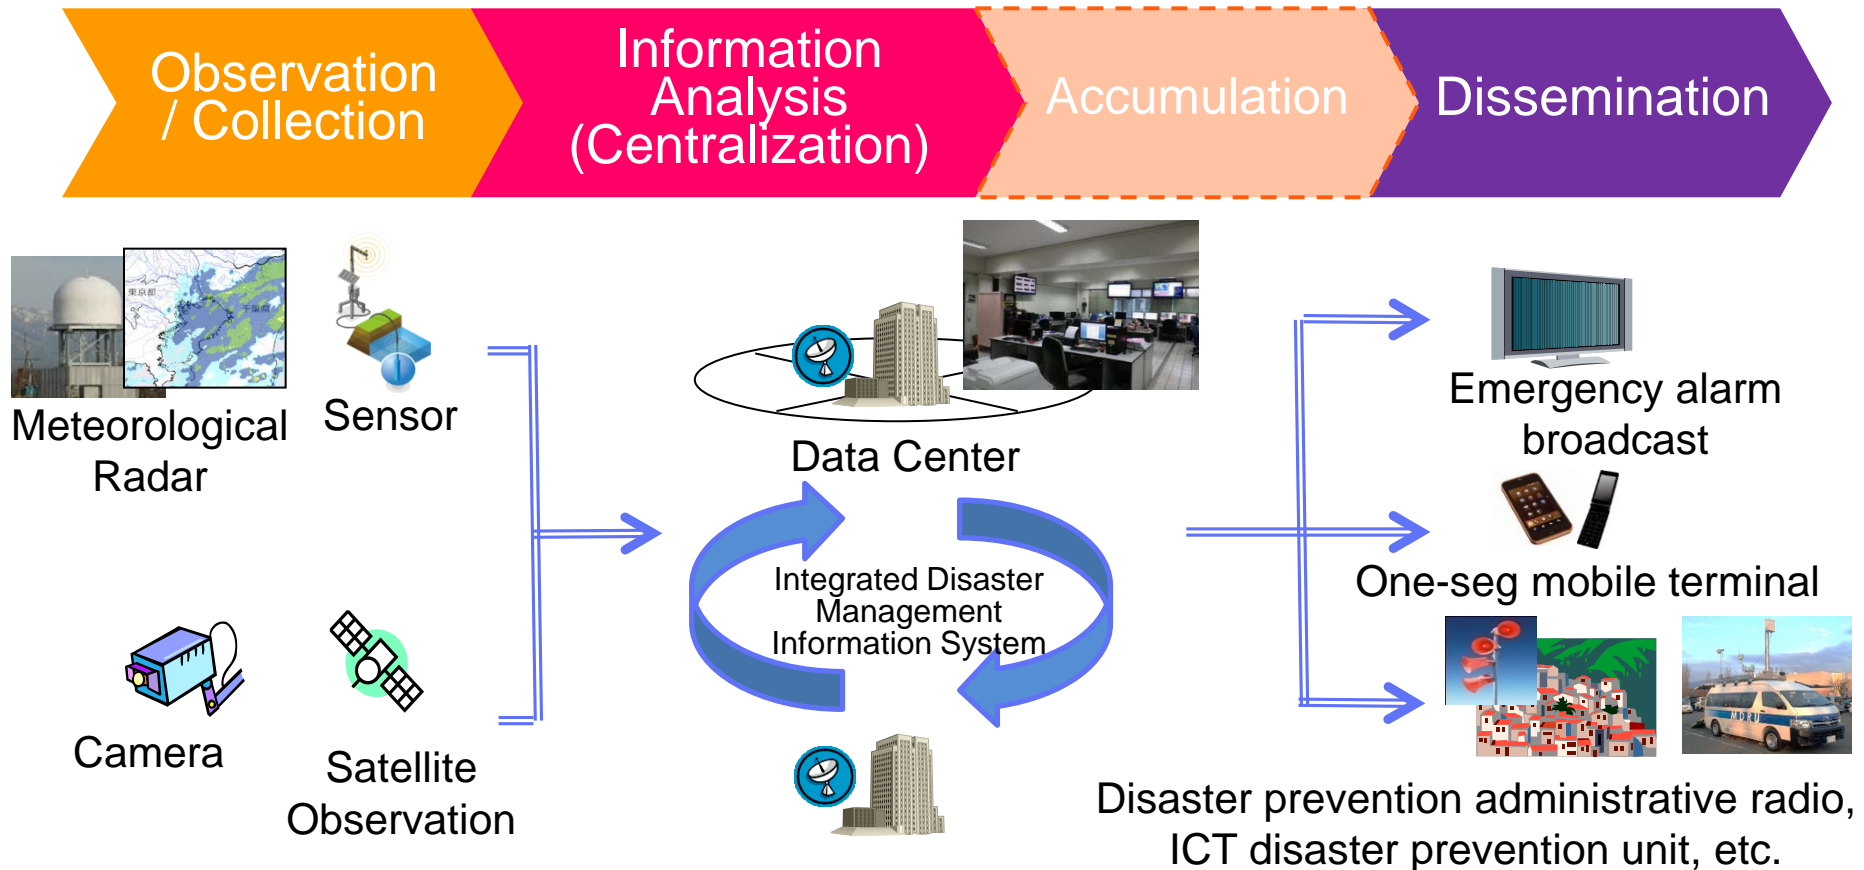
Observation / Collection

Information Analysis (Centralization)

Accumulation

Dissemination

東京都

千葉県

Meteorological Radar

Sensor

Camera

Satellite Observation

Data Center

Integrated Disaster Management Information System

Emergency alarm broadcast

One-seg mobile terminal

Disaster prevention administrative radio, ICT disaster prevention unit, etc.